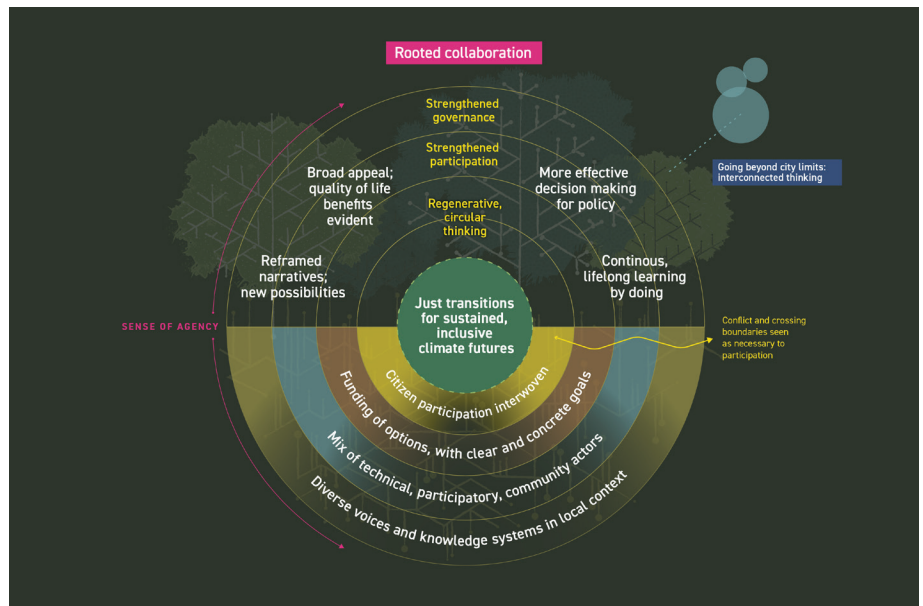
Rooted collaboration

Strengthened governance

Strengthened participation

Regenerative, circular thinking

Broad appeal; quality of life benefits evident

More effective decision making for policy

Going beyond city limits: interconnected thinking

Reframed narratives; new possibilities

Continous, lifelong learning by doing

SENSE OF AGENCY

Just transitions for sustained, inclusive climate futures

Conflict and crossing boundaries seen as necessary to participation

Citizen participation interwoven

Funding of options, with clear and concrete goals

Mix of technical, participatory, community actors

Diverse voices and knowledge systems in local context